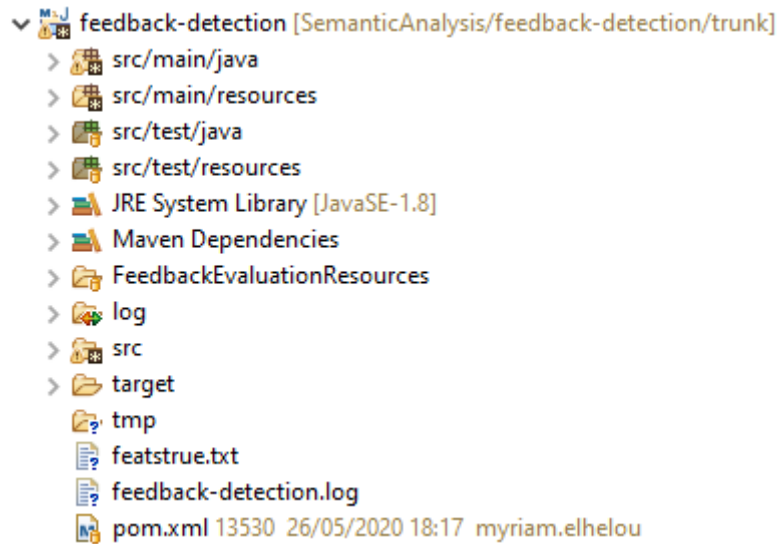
feedback-detection [SemanticAnalysis/feedback-detection/trunk]
src/main/java
src/main/resources
src/test/java
src/test/resources
JRE System Library [JavaSE-1.8]
Maven Dependencies
FeedbackEvaluationResources
log
src
target
tmp
featstrue.txt
feedback-detection.log
pom.xml 13530 26/05/2020 18:17 myriam.elhelou